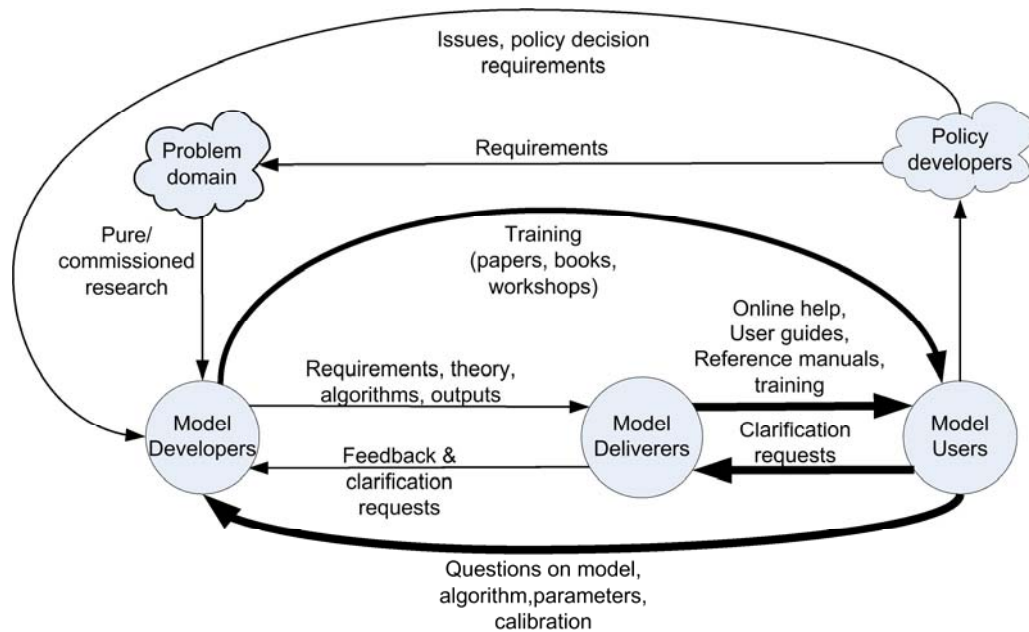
Issues, policy decision requirements

Problem domain

Requirements

Policy developers

Pure/ commissioned research

Training (papers, books, workshops)

Online help, User guides, Reference manuals, training

Requirements, theory, algorithms, outputs

Model Developers

Model Deliverers

Model Users

Clarification requests

Feedback & clarification requests

Questions on model, algorithm,parameters, calibration